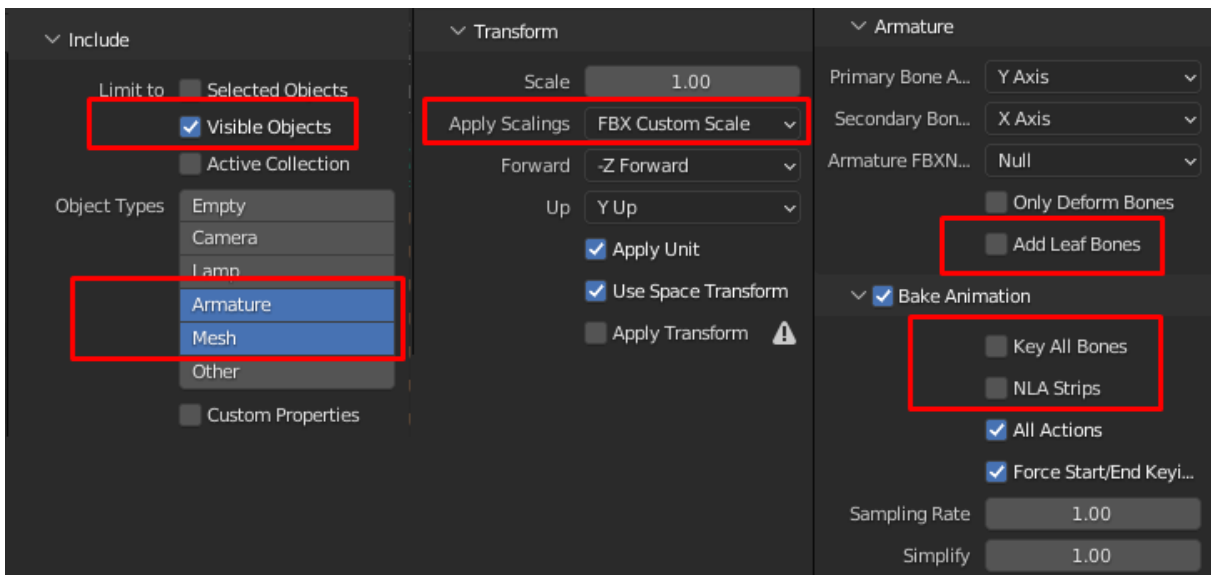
Include

Limit to Selected Objects

Visible Objects

Active Collection

Object Types Empty

Camera

Lamp

Armature

Mesh

Other

Custom Properties

Transform

Scale 1.00

Apply Scalings FBX Custom Scale

Forward -Z Forward

Up Y Up

Apply Unit

Use Space Transform

Apply Transform

Armature

Primary Bone A... Y Axis

Secondary Bon... X Axis

Armature FBXN... Null

Only Deform Bones

Add Leaf Bones

Bake Animation

Key All Bones

NLA Strips

All Actions

Force Start/End Keyi...

Sampling Rate 1.00

Simplify 1.00